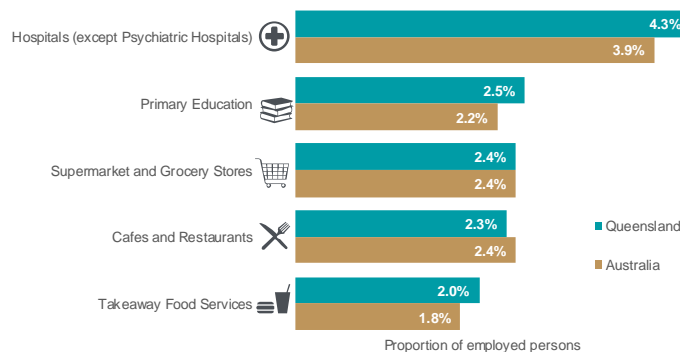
Hospitals (except Psychiatric Hospitals)
4.3%
3.9%

Primary Education
2.5%
2.2%

Supermarket and Grocery Stores
2.4%
2.4%

Cafes and Restaurants
2.3%
2.4%

Takeaway Food Services
2.0%
1.8%

Queensland
Australia

Proportion of employed persons